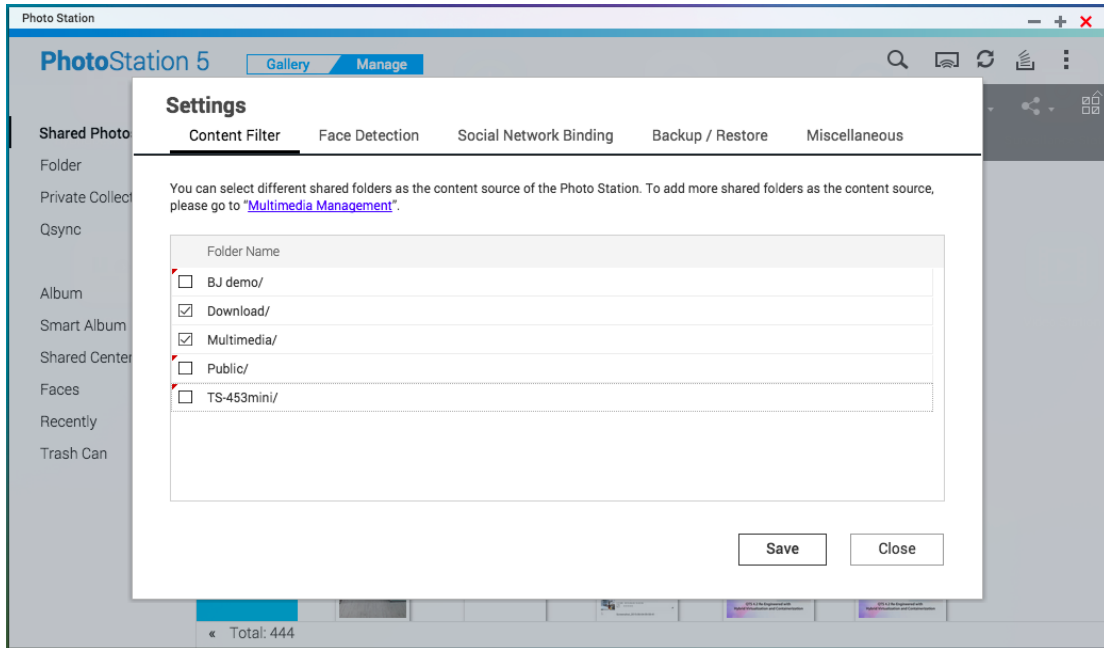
Photo Station

PhotoStation 5 Gallery Manage

Shared Photo
Folder
Private Collect
Qsync

Album
Smart Album
Shared Center
Faces
Recently
Trash Can

Settings

Content Filter Face Detection Social Network Binding Backup / Restore Miscellaneous

You can select different shared folders as the content source of the Photo Station. To add more shared folders as the content source, please go to "Multimedia Management".

| | Folder Name |
|---|---|
| ☐ | BJ demo/ |
| ☑ | Download/ |
| ☑ | Multimedia/ |
| ☐ | Public/ |
| ☐ | TS-453mini/ |

Save Close

« Total: 444